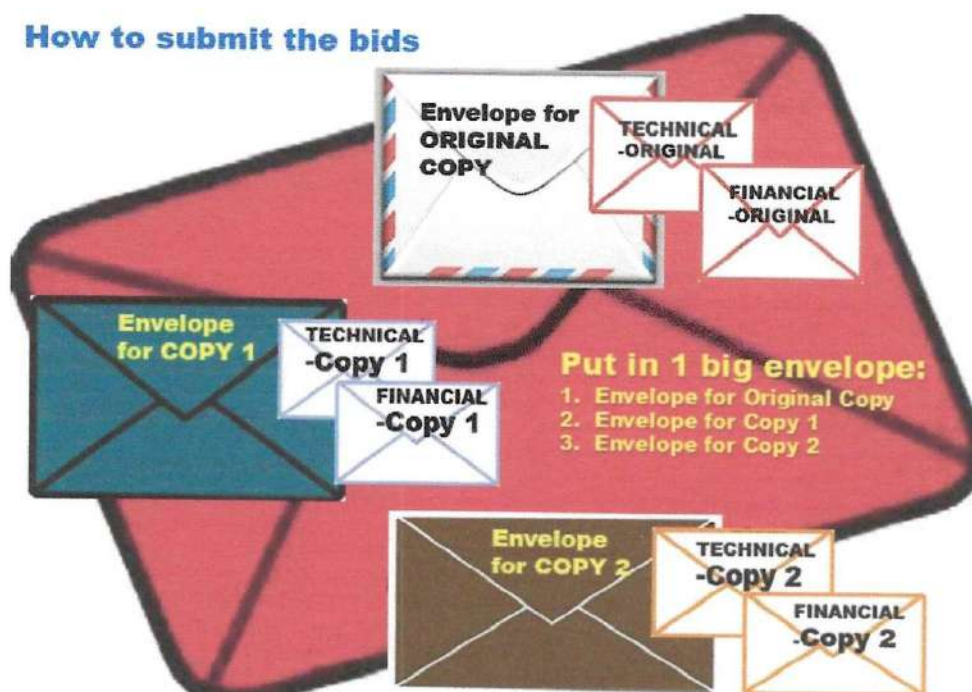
How to submit the bids

Envelope for ORIGINAL COPY

TECHNICAL -ORIGINAL

FINANCIAL -ORIGINAL

Envelope for COPY 1

TECHNICAL -Copy 1

FINANCIAL -Copy 1

Put in 1 big envelope:
1. Envelope for Original Copy
2. Envelope for Copy 1
3. Envelope for Copy 2

Envelope for COPY 2

TECHNICAL -Copy 2

FINANCIAL -Copy 2